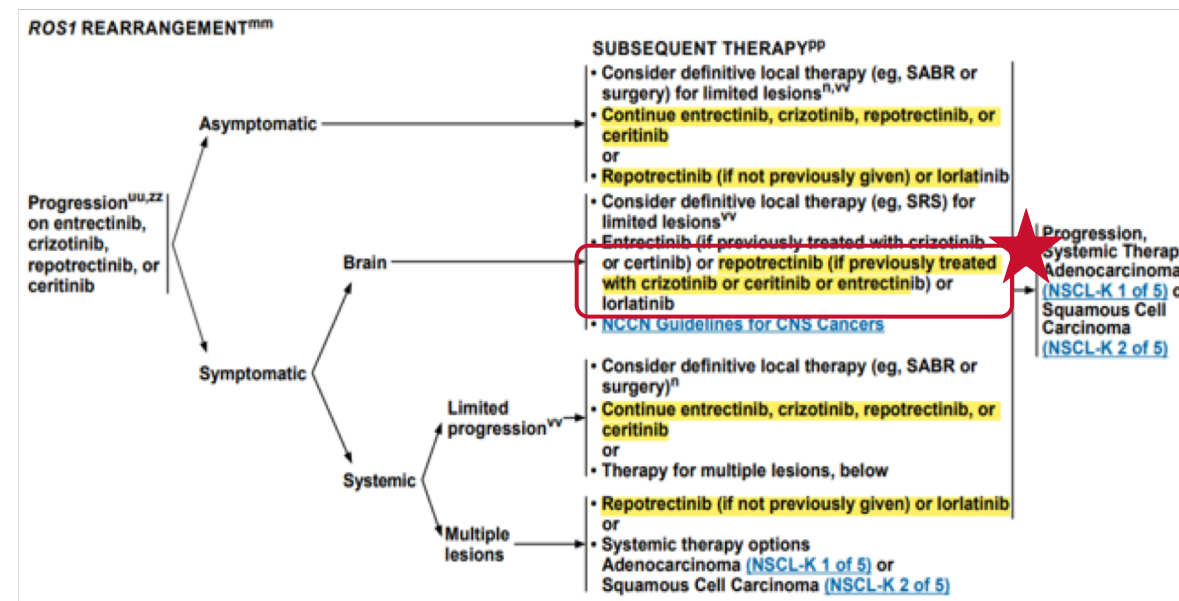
ROS1 REARRANGEMENT$^{mm}$

SUBSEQUENT THERAPY$^{pp}$

Progression$^{uu,zz}$ on entrectinib, crizotinib, repotrectinib, or ceritinib

Asymptomatic

• Consider definitive local therapy (eg, SABR or surgery) for limited lesions$^{n,vv}$
• Continue entrectinib, crizotinib, repotrectinib, or ceritinib
or
• Repotrectinib (if not previously given) or lorlatinib

Symptomatic

Brain

• Consider definitive local therapy (eg, SRS) for limited lesions$^{vv}$
• Entrectinib (if previously treated with crizotinib or certinib) or repotrectinib (if previously treated with crizotinib or ceritinib or entrectinib) or lorlatinib
• NCCN Guidelines for CNS Cancers

Systemic

Limited progression$^{vv}$

• Consider definitive local therapy (eg, SABR or surgery)$^{n}$
• Continue entrectinib, crizotinib, repotrectinib, or ceritinib
or
• Therapy for multiple lesions, below

Multiple lesions

• Repotrectinib (if not previously given) or lorlatinib
or
• Systemic therapy options Adenocarcinoma (NSCL-K 1 of 5) or Squamous Cell Carcinoma (NSCL-K 2 of 5)

Progression, Systemic Therap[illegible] Adenocarcinoma (NSCL-K 1 of 5) o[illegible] Squamous Cell Carcinoma (NSCL-K 2 of 5)